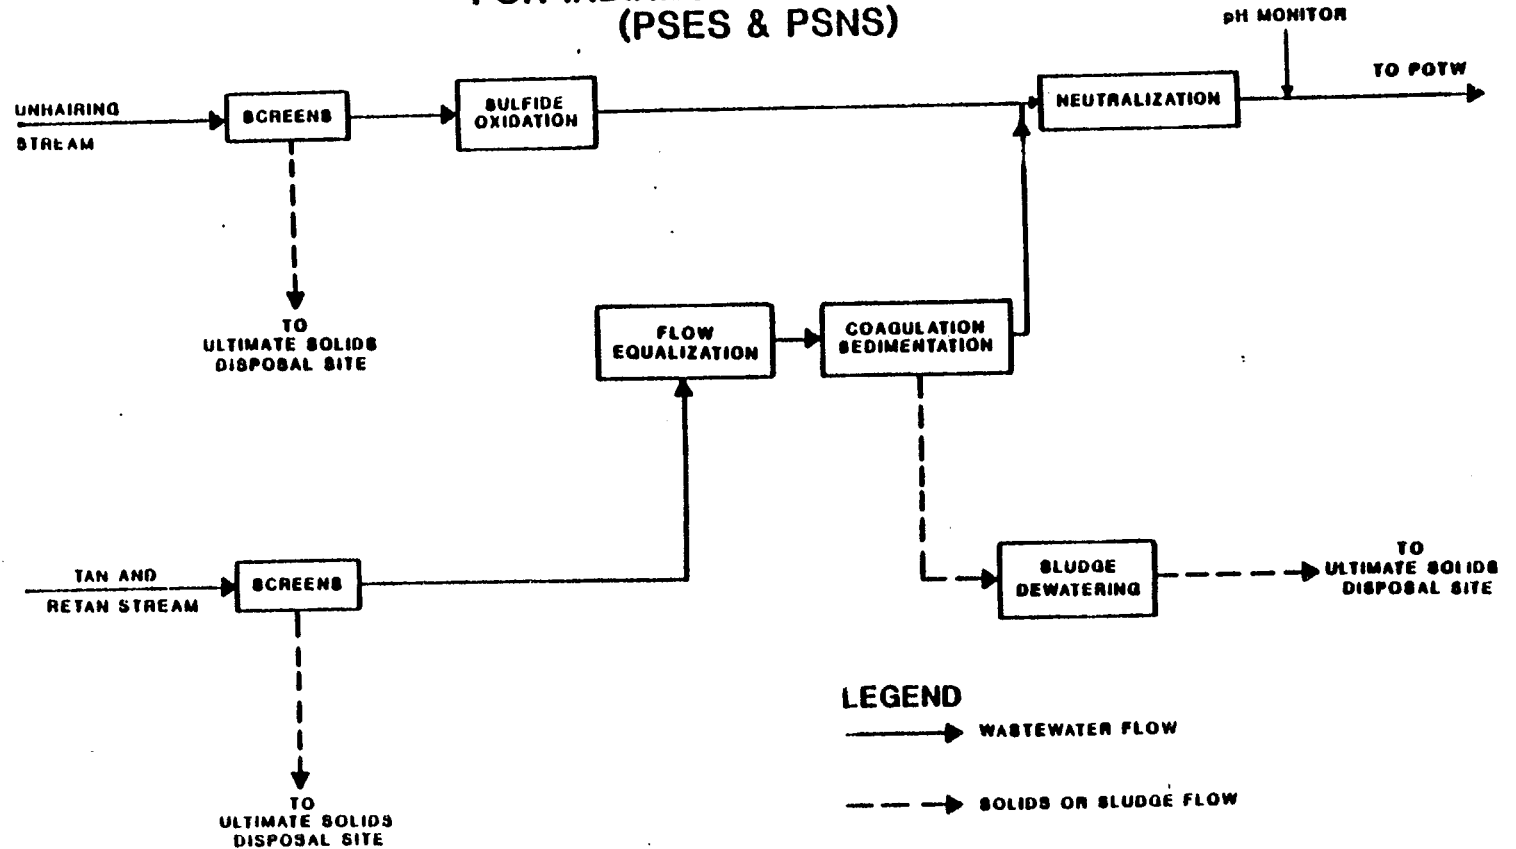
(PSES & PSNS)

pH MONITOR

UNHAIRING STREAM

SCREENS

SULFIDE OXIDATION

NEUTRALIZATION

TO POTW

TO ULTIMATE SOLIDS DISPOSAL SITE

FLOW EQUALIZATION

COAGULATION SEDIMENTATION

TAN AND RETAN STREAM

SCREENS

SLUDGE DEWATERING

TO ULTIMATE SOLIDS DISPOSAL SITE

TO ULTIMATE SOLIDS DISPOSAL SITE

LEGEND

WASTEWATER FLOW

SOLIDS OR SLUDGE FLOW